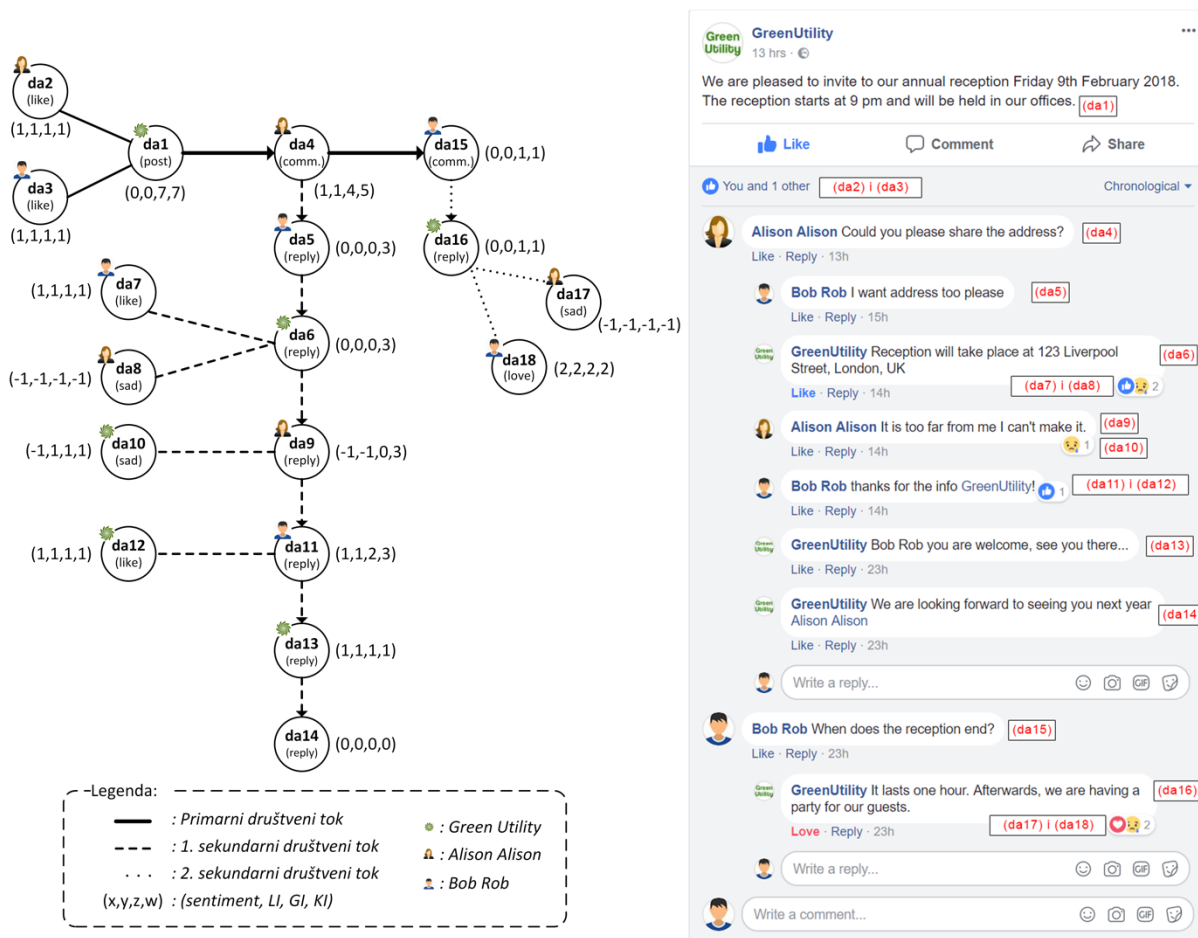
da2 (like) (1,1,1,1)

da3 (like) (1,1,1,1)

da1 (post) (0,0,7,7)

da4 (comm.) (1,1,4,5)

da15 (comm.) (0,0,1,1)

da5 (reply) (0,0,0,3)

da16 (reply) (0,0,1,1)

da7 (like) (1,1,1,1)

da17 (sad) (-1,-1,-1,-1)

da6 (reply) (0,0,0,3)

da8 (sad) (-1,-1,-1,-1)

da18 (love) (2,2,2,2)

da10 (sad) (-1,1,1,1)

da9 (reply) (-1,-1,0,3)

da12 (like) (1,1,1,1)

da11 (reply) (1,1,2,3)

da13 (reply) (1,1,1,1)

da14 (reply) (0,0,0,0)

Legenda:
: Primarni društveni tok
: 1. sekundarni društveni tok
: 2. sekundarni društveni tok
(x,y,z,w) : (sentiment, LI, GI, KI)
: Green Utility
: Alison Alison
: Bob Rob

Green Utility
GreenUtility
13 hrs ·
We are pleased to invite to our annual reception Friday 9th February 2018. The reception starts at 9 pm and will be held in our offices. (da1)

Like Comment Share

You and 1 other (da2) i (da3) Chronological

Alison Alison Could you please share the address? (da4)
Like · Reply · 13h

Bob Rob I want address too please (da5)
Like · Reply · 15h

GreenUtility Reception will take place at 123 Liverpool Street, London, UK (da6)
Like · Reply · 14h (da7) i (da8) 2

Alison Alison It is too far from me I can't make it. (da9)
Like · Reply · 14h 1 (da10)

Bob Rob thanks for the info GreenUtility! 1 (da11) i (da12)
Like · Reply · 14h

GreenUtility Bob Rob you are welcome, see you there... (da13)
Like · Reply · 23h

GreenUtility We are looking forward to seeing you next year Alison Alison (da14
Like · Reply · 23h

Write a reply...

Bob Rob When does the reception end? (da15)
Like · Reply · 23h

GreenUtility It lasts one hour. Afterwards, we are having a party for our guests. (da16)
Love · Reply · 23h (da17) i (da18) 2

Write a reply...

Write a comment...